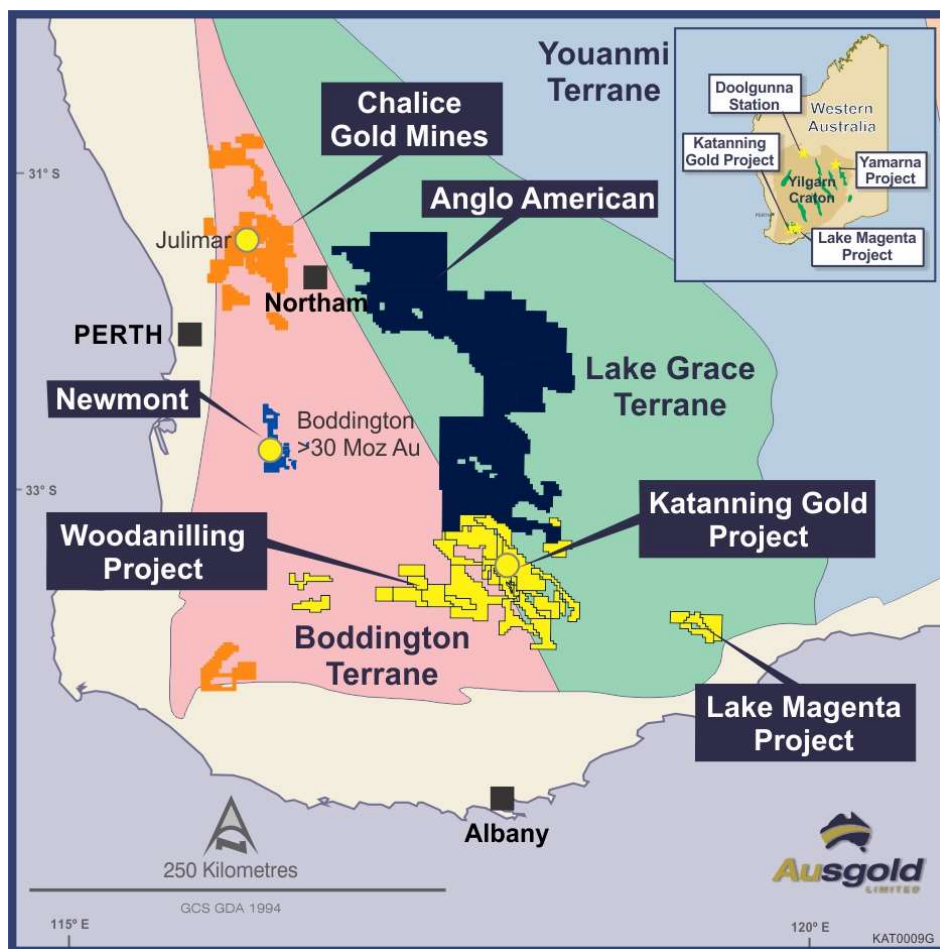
Youanmi Terrane

Doolgunna Station

Western Australia

Katanning Gold Project

Yamarna Project

Yilgarn Craton

Lake Magenta Project

Chalice Gold Mines

31° S

Anglo American

Julimar

Northam

PERTH

Lake Grace Terrane

Newmont

Boddington >30 Moz Au

33° S

Katanning Gold Project

Woodanilling Project

Boddington Terrane

Lake Magenta Project

Albany

250 Kilometres

GCS GDA 1994

115° E

120° E

Ausgold LIMITED

KAT0009G